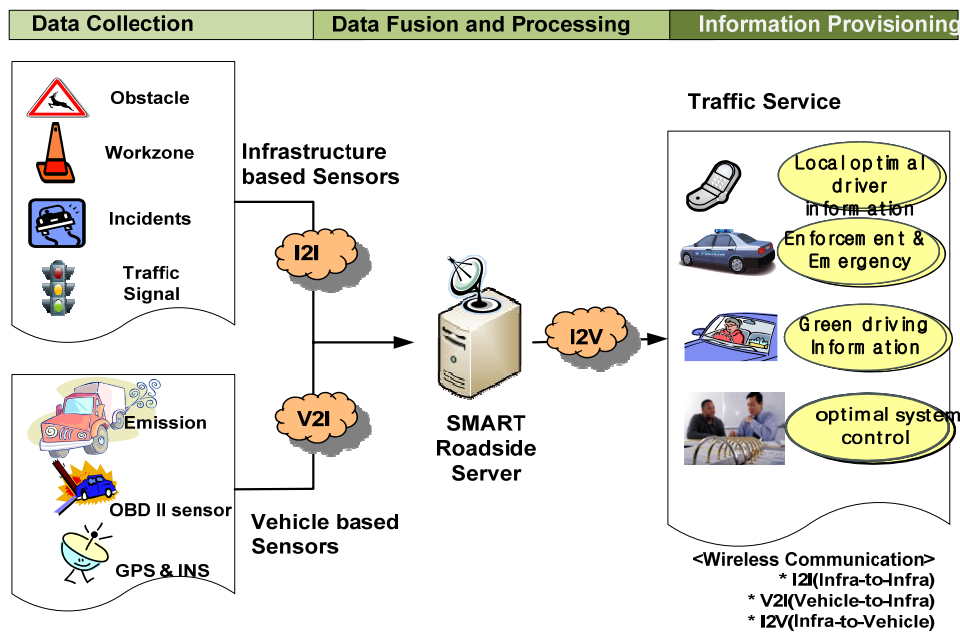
Data Collection | Data Fusion and Processing | Information Provisioning

Obstacle
Workzone
Incidents
Traffic Signal

Infrastructure based Sensors

I2I

Emission
OBD II sensor
GPS & INS

V2I

Vehicle based Sensors

SMART Roadside Server

I2V

Traffic Service

Local optimal driver information
Enforcement & Emergency
Green driving Information
optimal system control

<Wireless Communication>
* I2I(Infra-to-Infra)
* V2I(Vehicle-to-Infra)
* I2V(Infra-to-Vehicle)